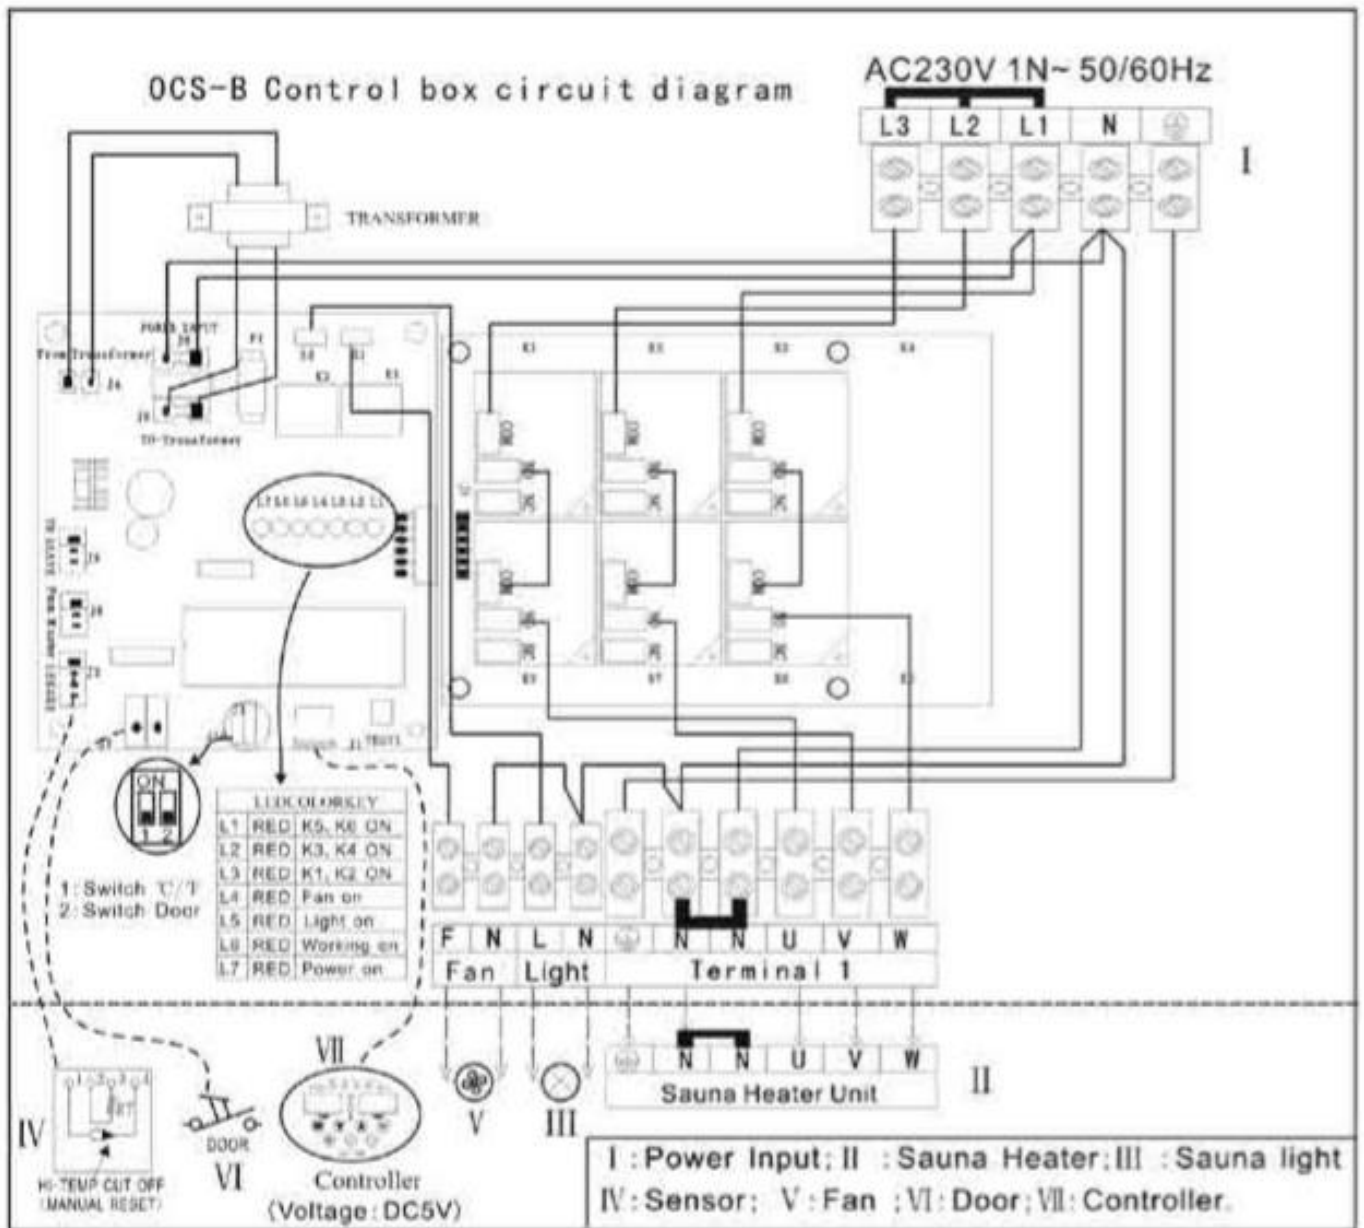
OCS-B Control box circuit diagram

AC230V 1N~ 50/60Hz

L3 L2 L1 N

I

TRANSFORMER

POWER INPUT

From Transformer

J4

F1

To Transformer

K3 K1

K5 K6 K4

L7 L6 L5 L4 L3 L2 L1

ON

1 2

1: Switch ℃/℉
2: Switch Door

| LEDCOLORKEY | | |
|---|---|---|
| L1 | RED | K5, K6 ON |
| L2 | RED | K3, K4 ON |
| L3 | RED | K1, K2 ON |
| L4 | RED | Fan on |
| L5 | RED | Light on |
| L6 | RED | Working on |
| L7 | RED | Power on |

F N L N N N U V W

Fan Light Terminal 1

N N U V W

Sauna Heater Unit

II

VII

IV

HI-TEMP CUT OFF (MANUAL RESET)

DOOR

VI

Controller (Voltage: DC5V)

V

III

I : Power Input; II : Sauna Heater; III : Sauna light
IV: Sensor; V: Fan ; VI: Door; VII: Controller.